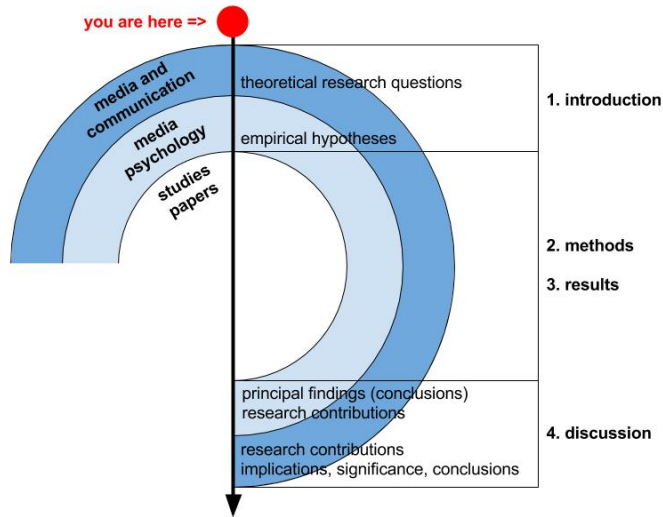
you are here =>

media and communication

media psychology

studies papers

theoretical research questions

empirical hypotheses

1. introduction

2. methods

3. results

principal findings (conclusions)
research contributions

research contributions
implications, significance, conclusions

4. discussion